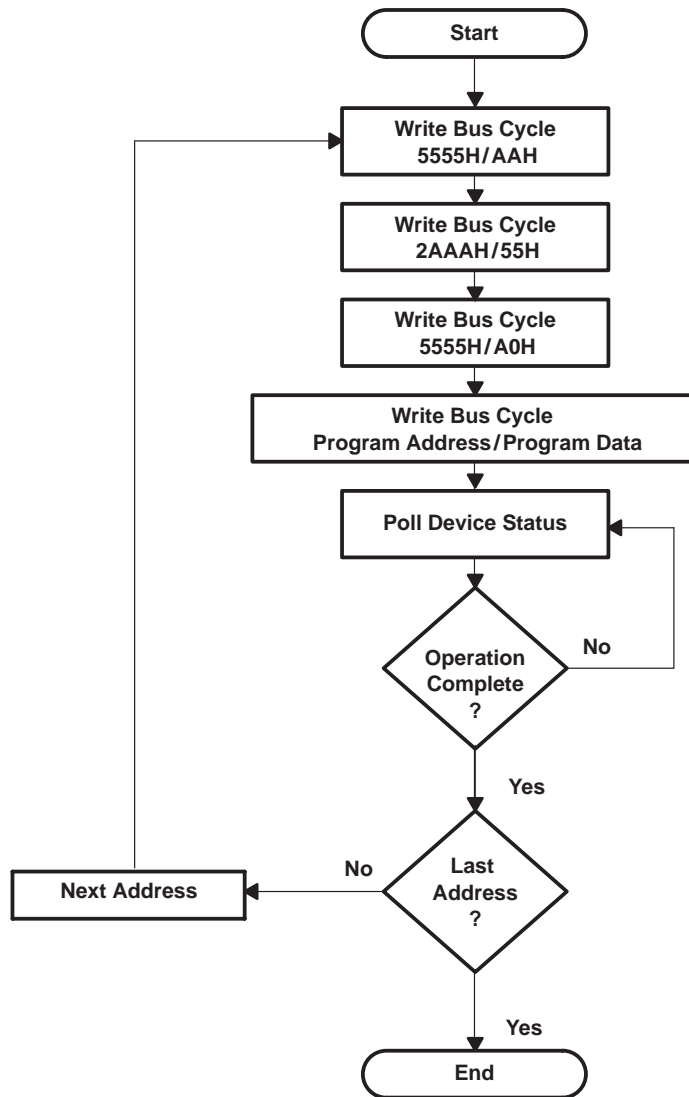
Start

Write Bus Cycle
5555H/AAH

Write Bus Cycle
2AAAH/55H

Write Bus Cycle
5555H/A0H

Write Bus Cycle
Program Address/Program Data

Poll Device Status

Operation
Complete
?

No

Yes

Last
Address
?

No

Next Address

Yes

End